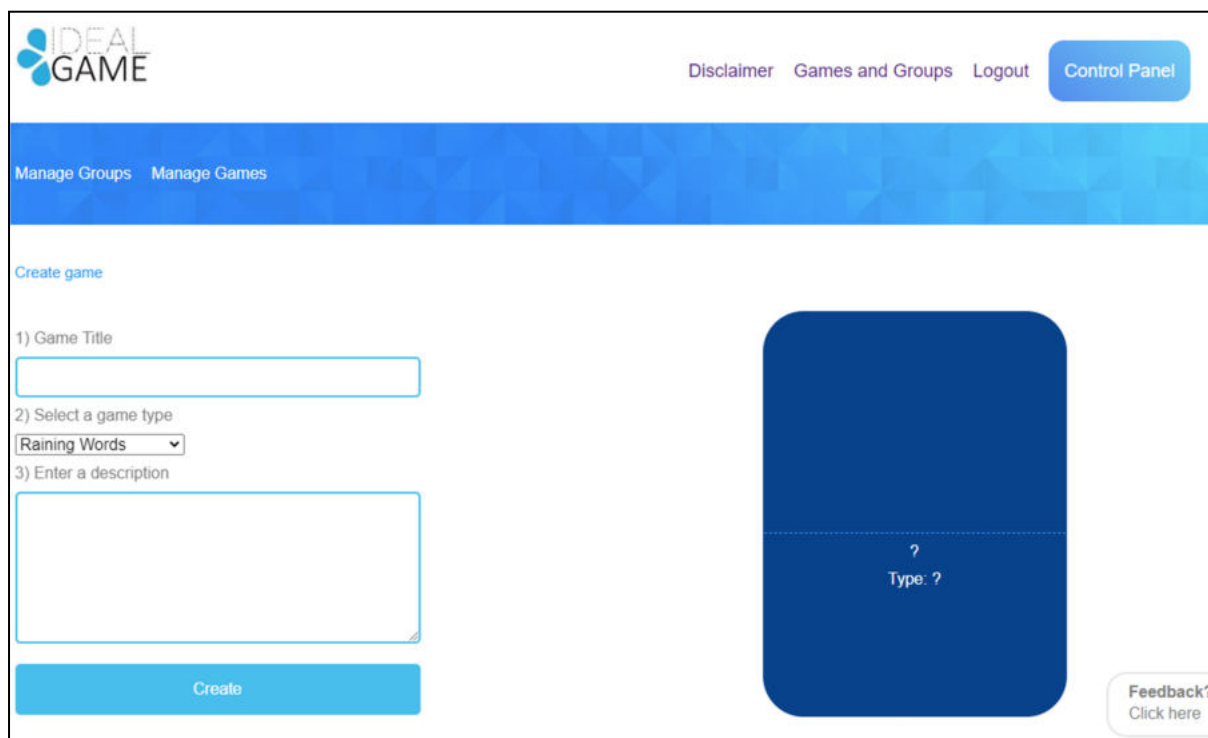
IDEAL GAME

Disclaimer Games and Groups Logout Control Panel

Manage Groups Manage Games

Create game

1) Game Title

2) Select a game type

Raining Words

3) Enter a description

Create

?

Type: ?

Feedback?
Click here